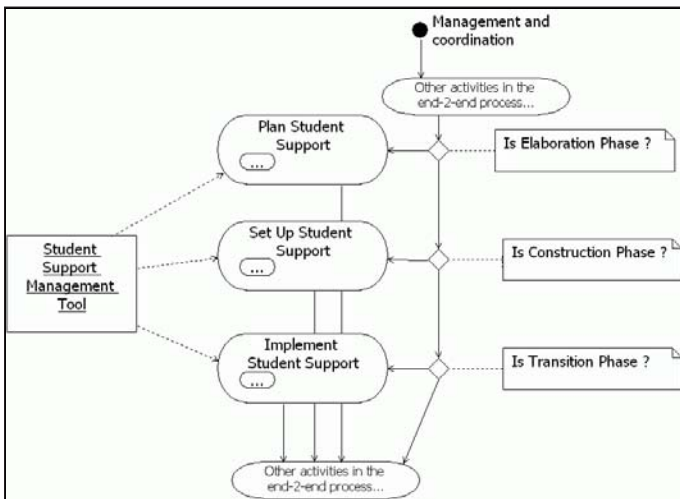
Management and coordination

Other activities in the end-2-end process...

Plan Student Support

...

Is Elaboration Phase ?

Student Support Management Tool

Set Up Student Support

...

Is Construction Phase ?

Implement Student Support

...

Is Transition Phase ?

Other activities in the end-2-end process...